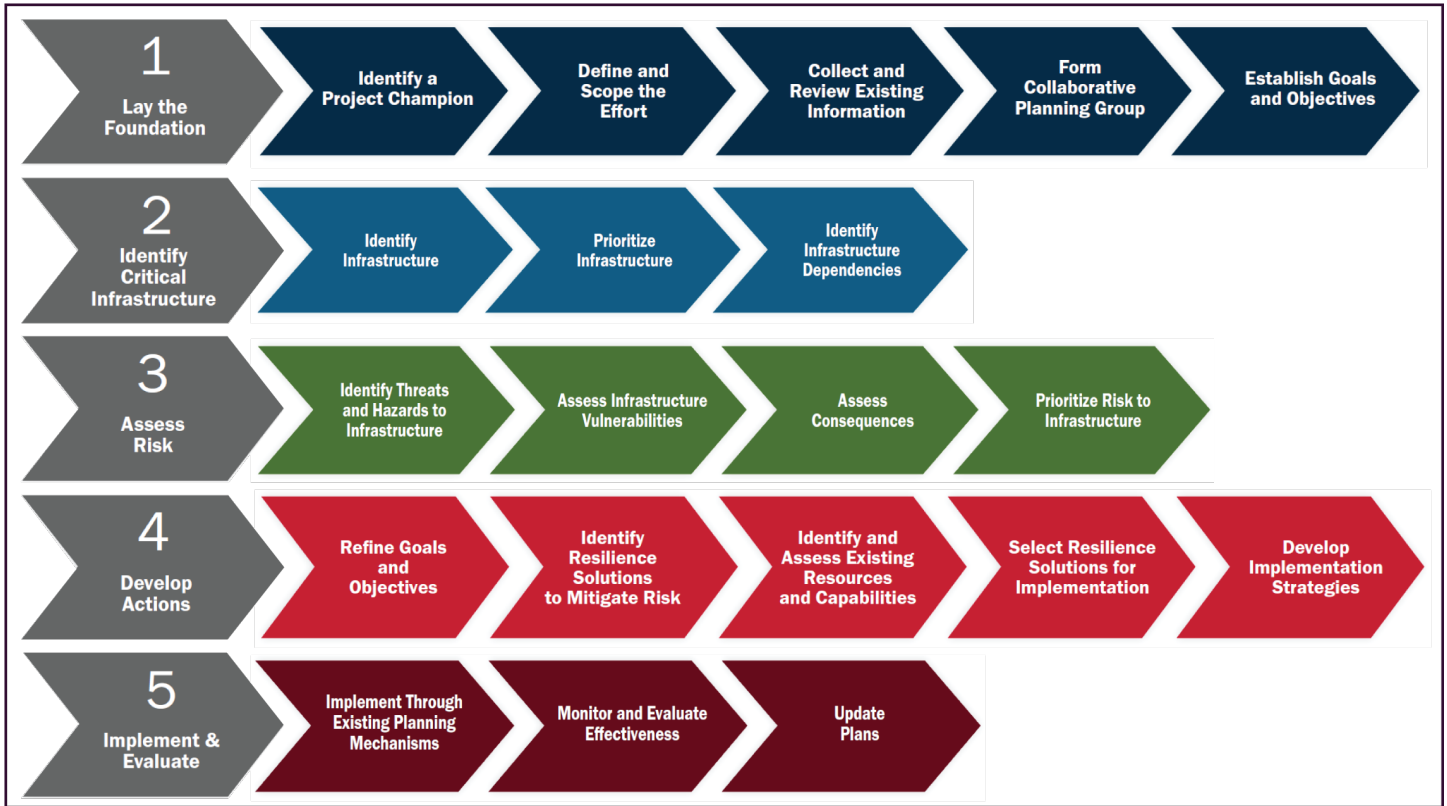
1
Lay the Foundation

Identify a Project Champion

Define and Scope the Effort

Collect and Review Existing Information

Form Collaborative Planning Group

Establish Goals and Objectives

2
Identify Critical Infrastructure

Identify Infrastructure

Prioritize Infrastructure

Identify Infrastructure Dependencies

3
Assess Risk

Identify Threats and Hazards to Infrastructure

Assess Infrastructure Vulnerabilities

Assess Consequences

Prioritize Risk to Infrastructure

4
Develop Actions

Refine Goals and Objectives

Identify Resilience Solutions to Mitigate Risk

Identify and Assess Existing Resources and Capabilities

Select Resilience Solutions for Implementation

Develop Implementation Strategies

5
Implement & Evaluate

Implement Through Existing Planning Mechanisms

Monitor and Evaluate Effectiveness

Update Plans